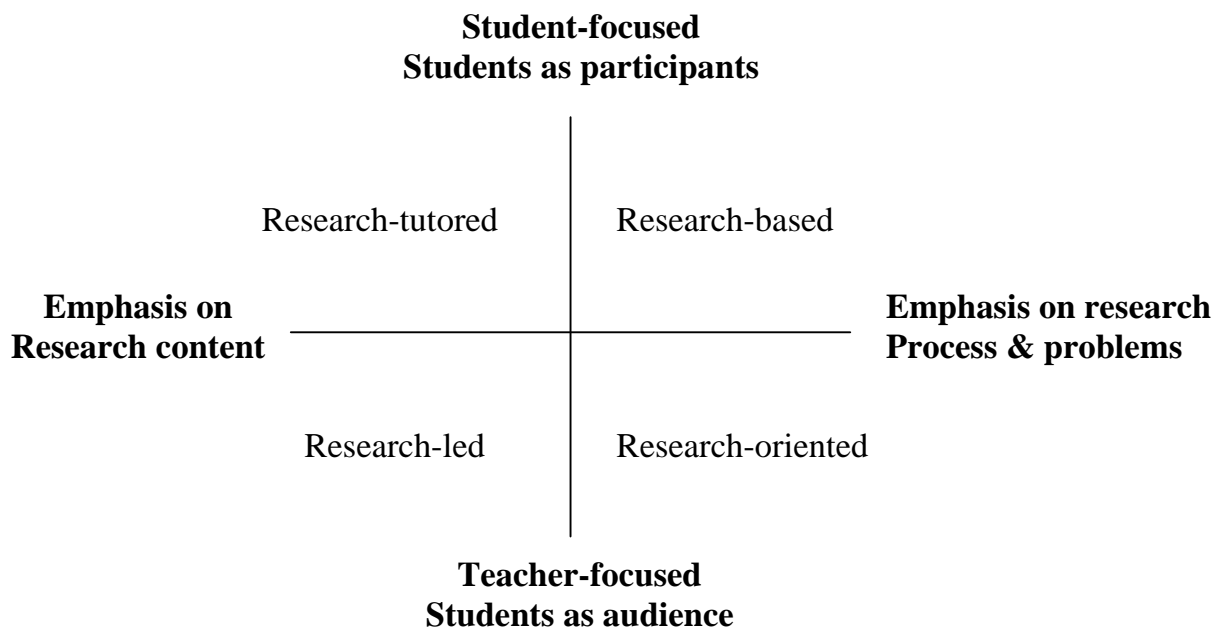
Student-focused
Students as participants

Research-tutored

Research-based

Emphasis on
Research content

Emphasis on research
Process & problems

Research-led

Research-oriented

Teacher-focused
Students as audience